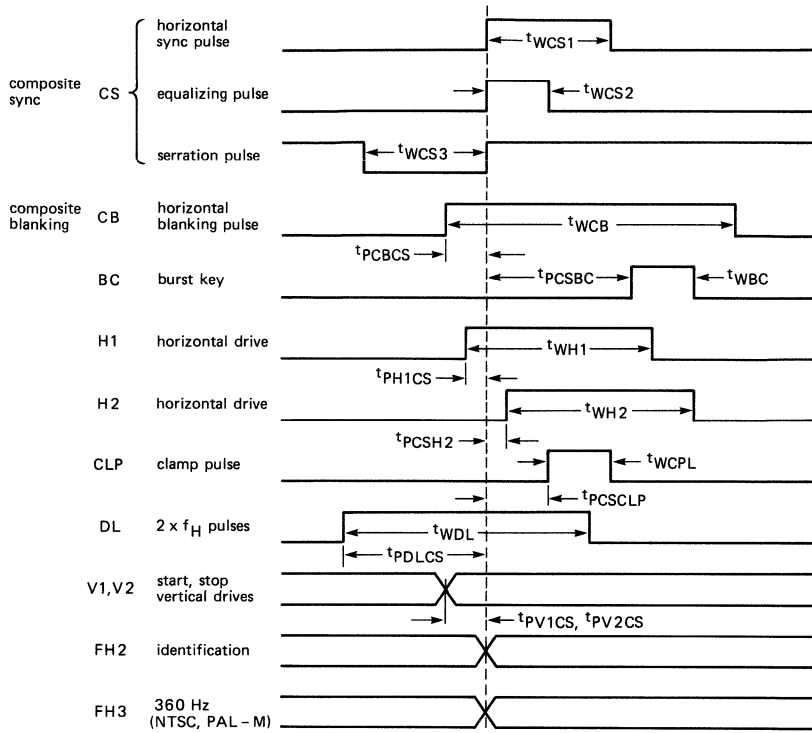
composite sync

CS

horizontal sync pulse

$t_{WCS1}$

equalizing pulse

$t_{WCS2}$

serration pulse

$t_{WCS3}$

composite blanking

CB

horizontal blanking pulse

$t_{WCB}$

$t_{PCBCS}$

BC

burst key

$t_{PCSBC}$

$t_{WBC}$

H1

horizontal drive

$t_{WH1}$

$t_{PH1CS}$

H2

horizontal drive

$t_{WH2}$

$t_{PCSH2}$

CLP

clamp pulse

$t_{WCPL}$

$t_{PCSCLP}$

DL

2 x $f_H$ pulses

$t_{WDL}$

$t_{PDLCS}$

V1,V2

start, stop vertical drives

$t_{PV1CS}$, $t_{PV2CS}$

FH2

identification

FH3

360 Hz (NTSC, PAL – M)